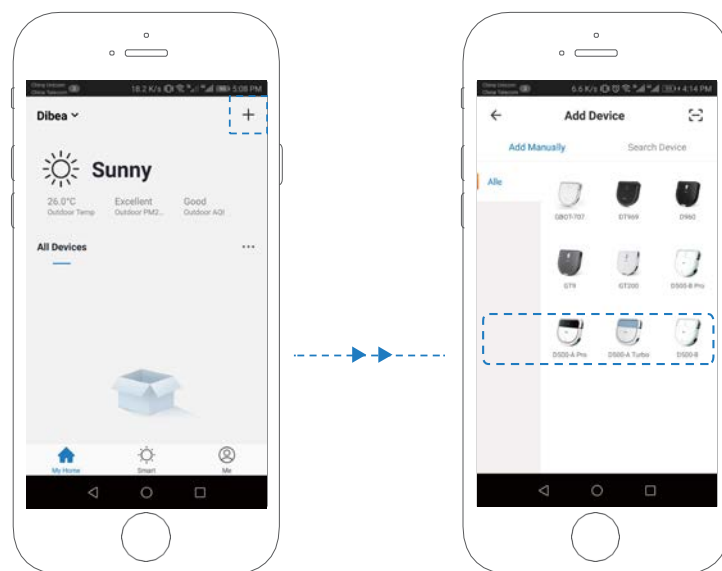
China Unicom
China Telecom
18.2 K/s 5:08 PM

Dibea

+

Sunny

26.0°C
Outdoor Temp

Excellent
Outdoor PM2...

Good
Outdoor AQI

All Devices

···

My Home

Smart

Me

China Unicom
China Telecom
6.6 K/s 4:14 PM

Add Device

Add Manually

Search Device

Alle

GBOT-707

DT969

D960

GT9

GT200

D500-B Pro

D500-A Pro

D500-A Turbo

D500-B